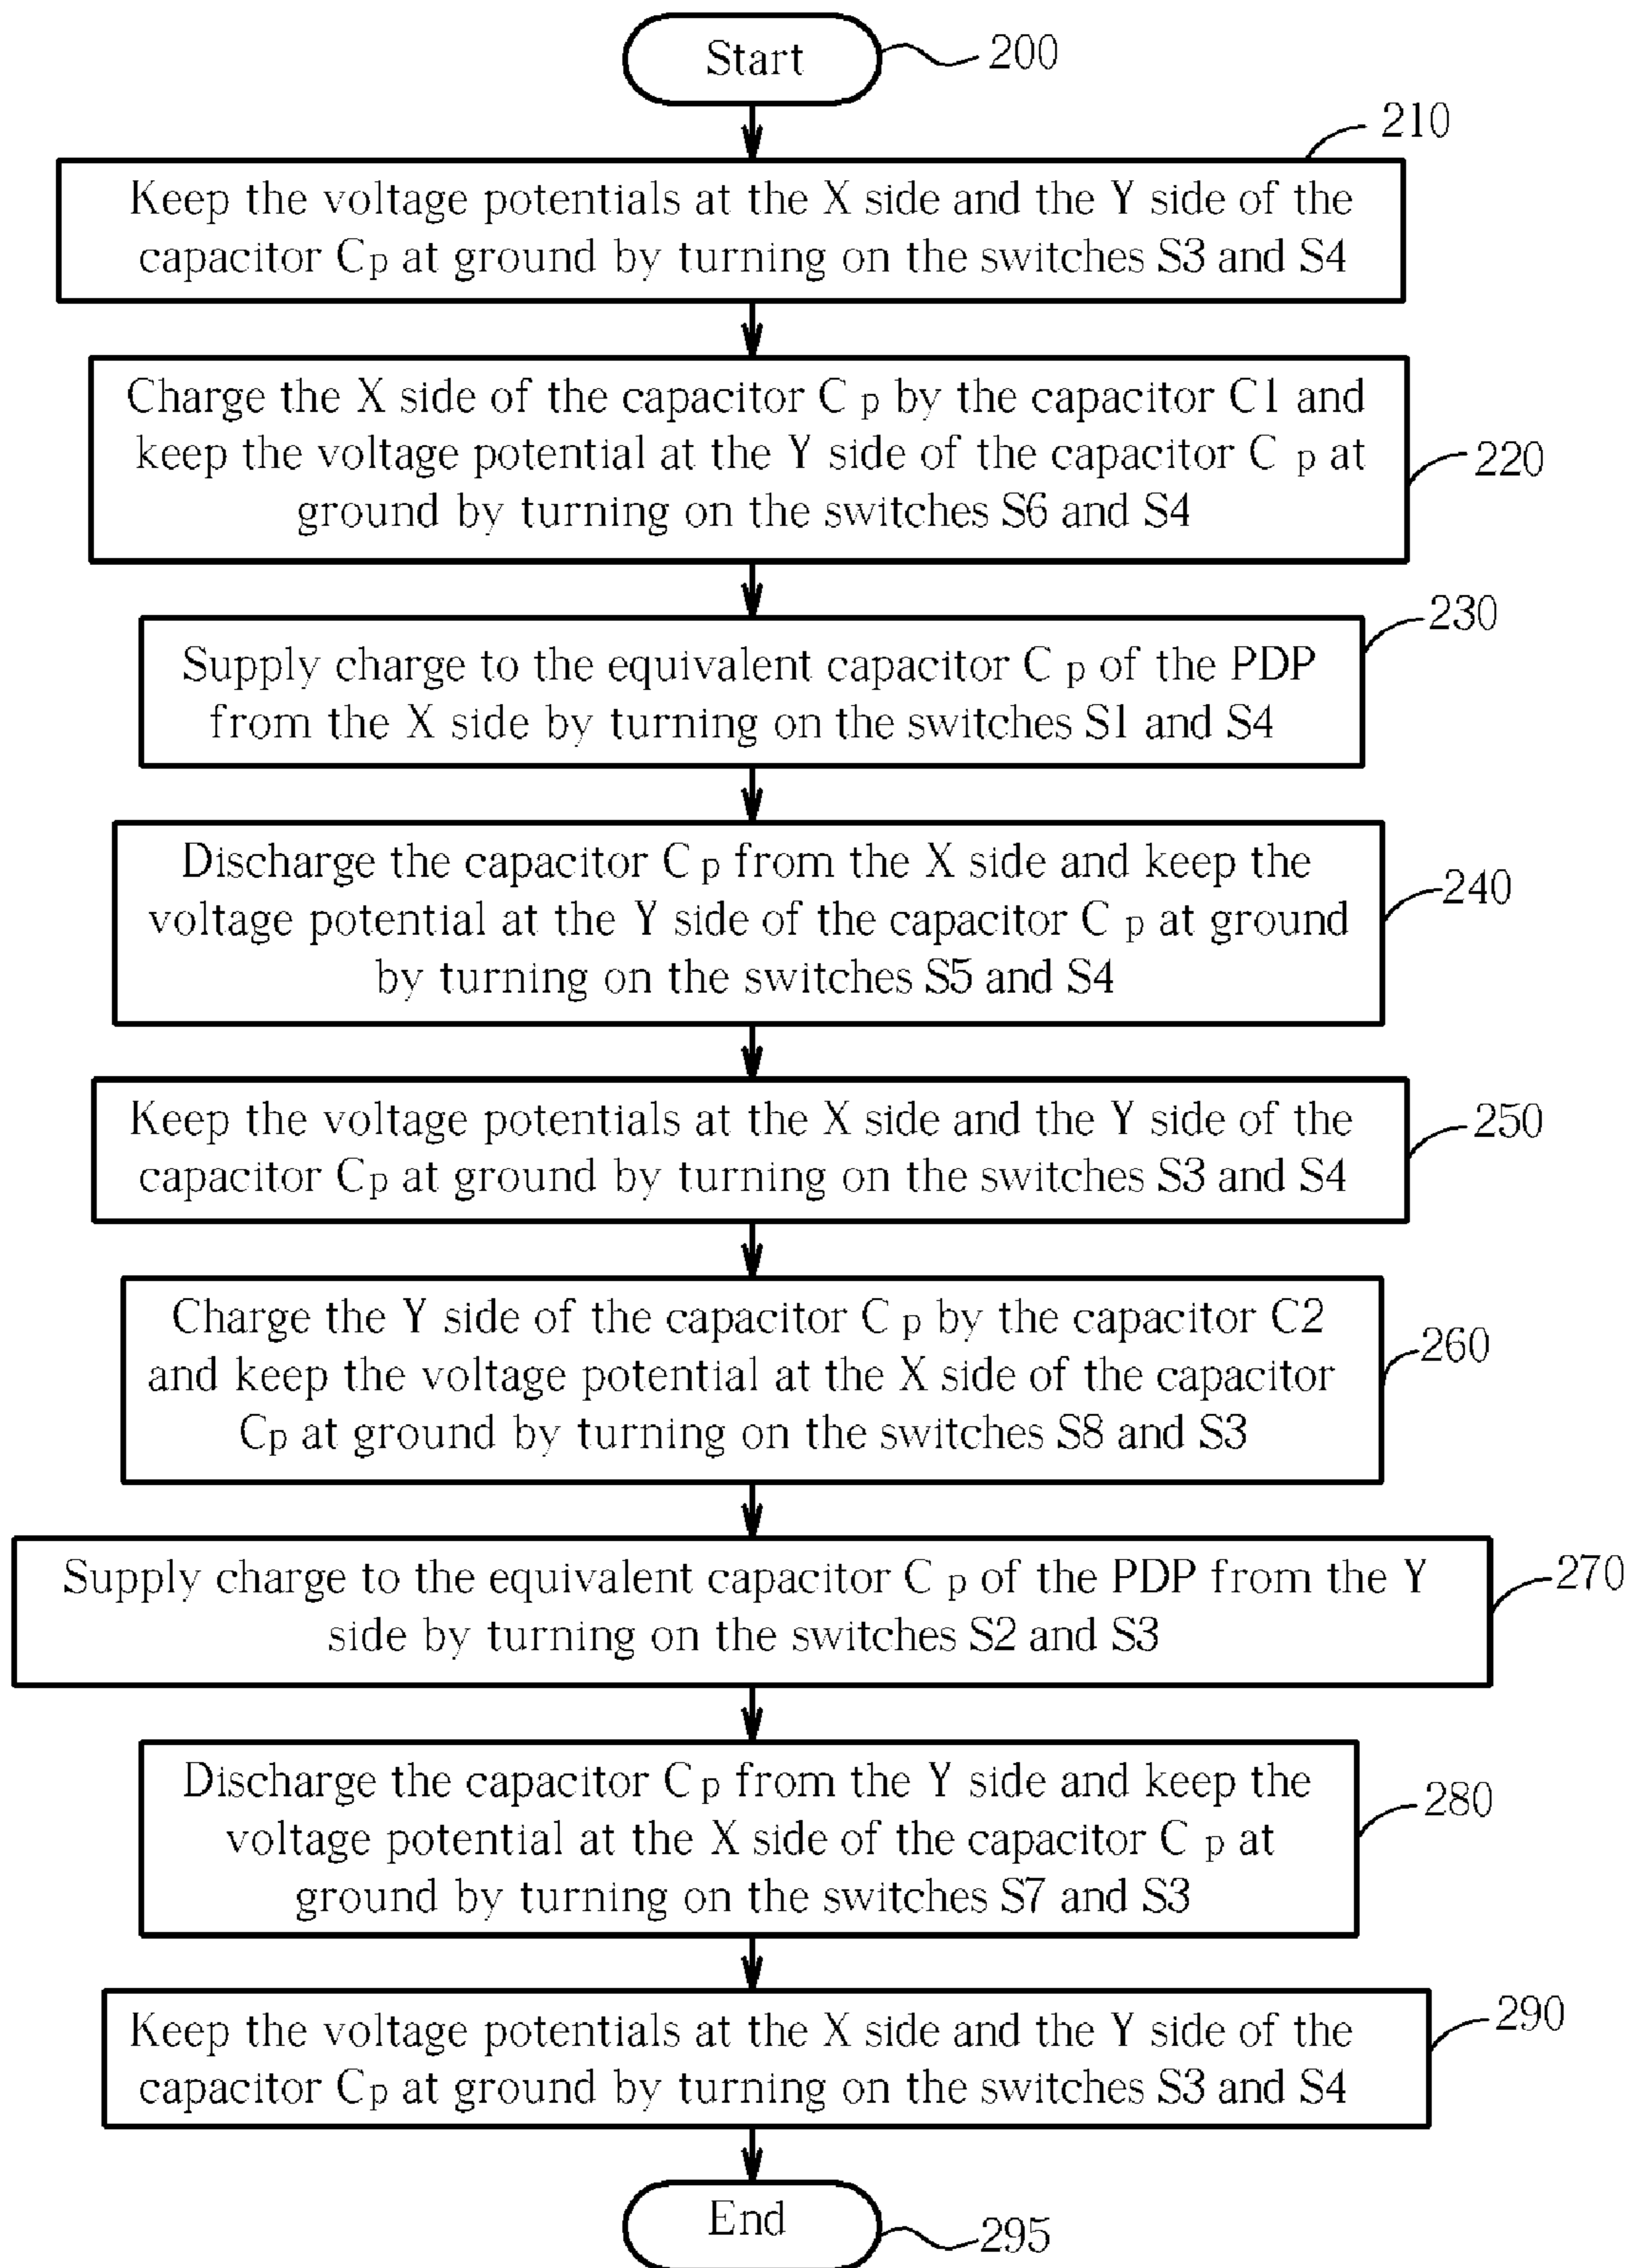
Start
200

210
Keep the voltage potentials at the X side and the Y side of the capacitor $C_p$ at ground by turning on the switches S3 and S4

Charge the X side of the capacitor $C_p$ by the capacitor C1 and keep the voltage potential at the Y side of the capacitor $C_p$ at ground by turning on the switches S6 and S4
220

230
Supply charge to the equivalent capacitor $C_p$ of the PDP from the X side by turning on the switches S1 and S4

Discharge the capacitor $C_p$ from the X side and keep the voltage potential at the Y side of the capacitor $C_p$ at ground by turning on the switches S5 and S4
240

Keep the voltage potentials at the X side and the Y side of the capacitor $C_p$ at ground by turning on the switches S3 and S4
250

Charge the Y side of the capacitor $C_p$ by the capacitor C2 and keep the voltage potential at the X side of the capacitor $C_p$ at ground by turning on the switches S8 and S3
260

Supply charge to the equivalent capacitor $C_p$ of the PDP from the Y side by turning on the switches S2 and S3
270

Discharge the capacitor $C_p$ from the Y side and keep the voltage potential at the X side of the capacitor $C_p$ at ground by turning on the switches S7 and S3
280

Keep the voltage potentials at the X side and the Y side of the capacitor $C_p$ at ground by turning on the switches S3 and S4
290

End
295